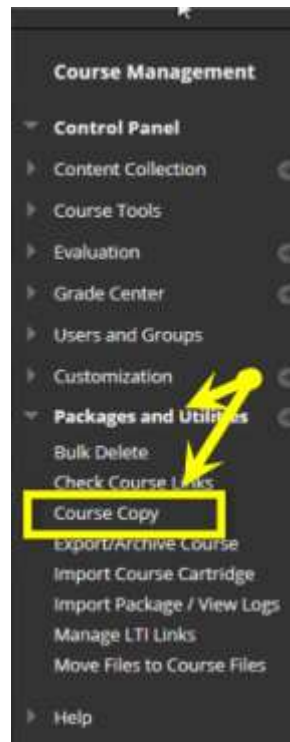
Course Management

Control Panel

Content Collection

Course Tools

Evaluation

Grade Center

Users and Groups

Customization

Packages and Utilities

Bulk Delete

Check Course Links

Course Copy

Export/Archive Course

Import Course Cartridge

Import Package / View Logs

Manage LTI Links

Move Files to Course Files

Help